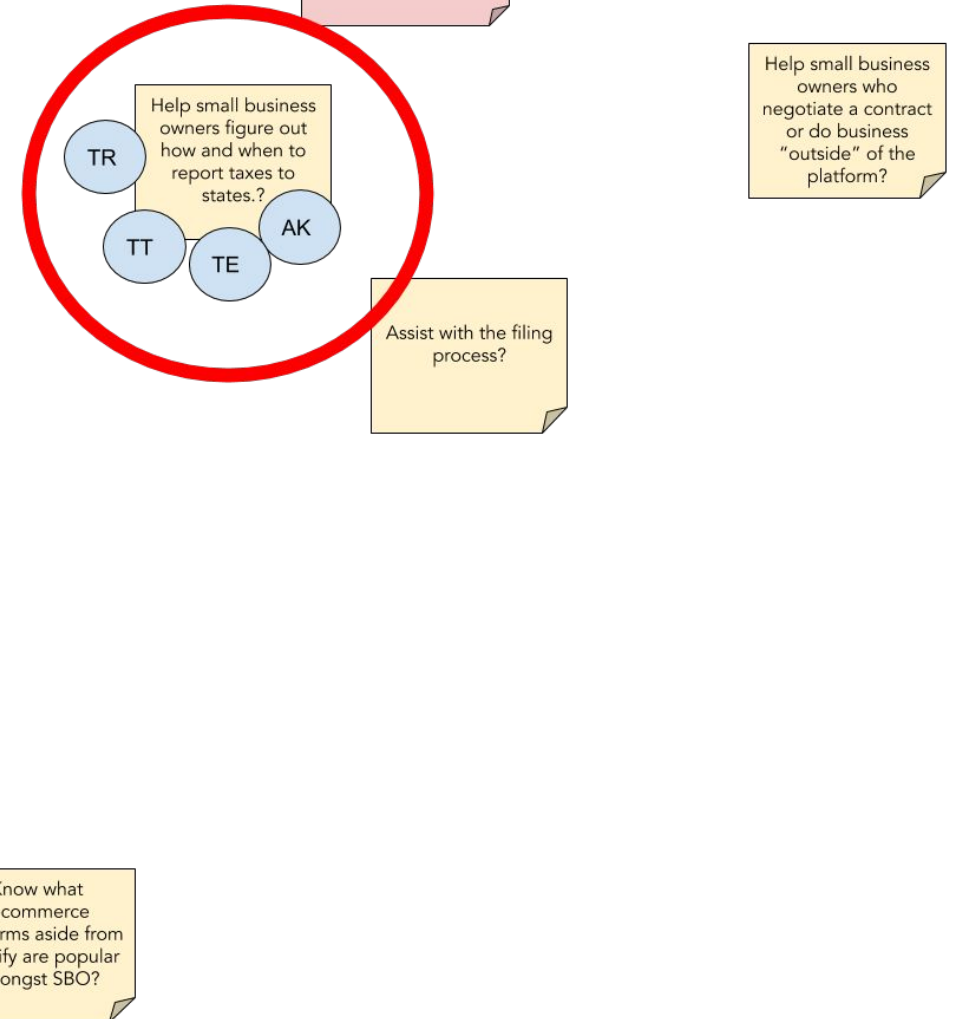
Help small business owners figure out how and when to report taxes to states.?

TR

TT

TE

AK

Help small business owners who negotiate a contract or do business "outside" of the platform?

Assist with the filing process?

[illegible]now what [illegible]commerce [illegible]rms aside from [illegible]ify are popular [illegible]ongst SBO?